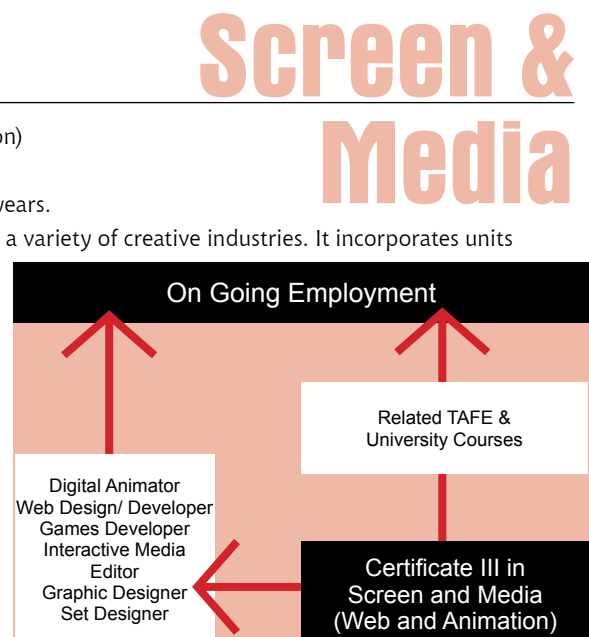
Screen &
Media

on)

years.

a variety of creative industries. It incorporates units

On Going Employment

Related TAFE & University Courses

Digital Animator
Web Design/ Developer
Games Developer
Interactive Media
Editor
Graphic Designer
Set Designer

Certificate III in Screen and Media (Web and Animation)